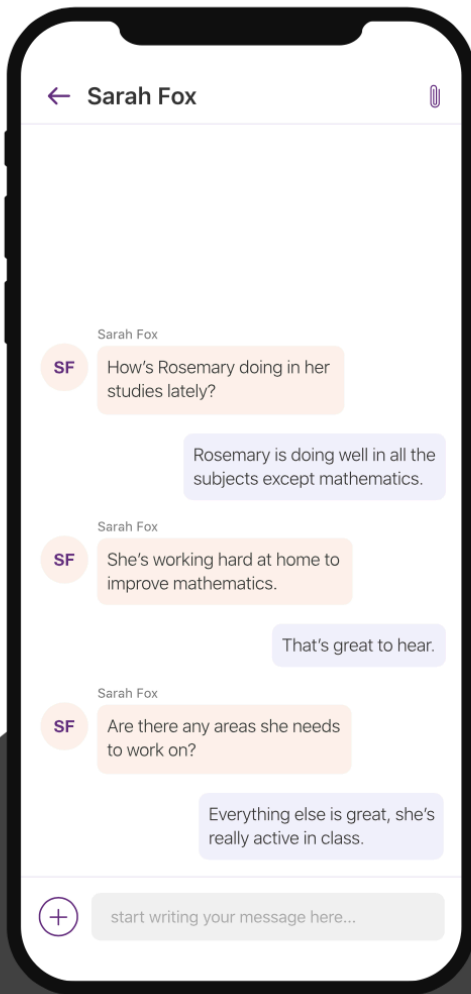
Sarah Fox

Sarah Fox
SF
How’s Rosemary doing in her studies lately?

Rosemary is doing well in all the subjects except mathematics.

Sarah Fox
SF
She’s working hard at home to improve mathematics.

That’s great to hear.

Sarah Fox
SF
Are there any areas she needs to work on?

Everything else is great, she’s really active in class.

start writing your message here...